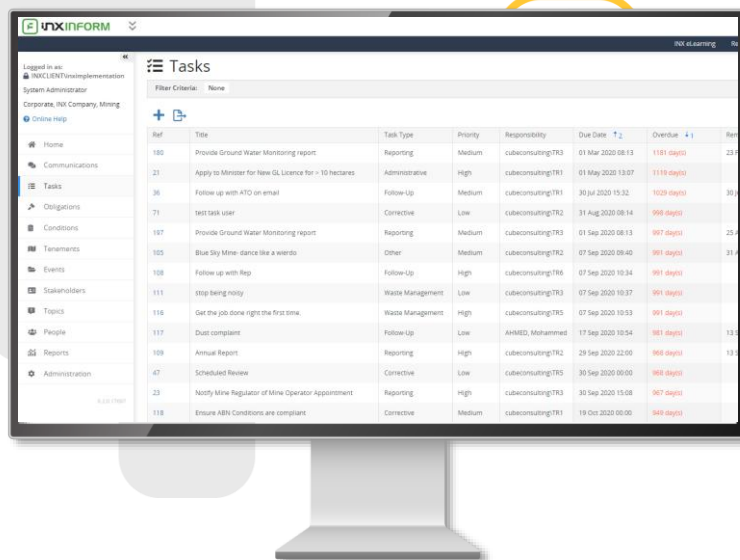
INXINFORM

INX eLearning Re

Logged in as:
INXCLIENT\inximplementation
System Administrator
Corporate, INX Company, Mining
Online Help

Home
Communications
Tasks
Obligations
Conditions
Tenements
Events
Stakeholders
Topics
People
Reports
Administration

Tasks

Filter Criteria: None

| Ref | Title | Task Type | Priority | Responsibility | Due Date | Overdue | Rem |
|---|---|---|---|---|---|---|---|
| 180 | Provide Ground Water Monitoring report | Reporting | Medium | cubeconsulting\TR3 | 01 Mar 2020 08:13 | 1181 day(s) | 25 F |
| 21 | Apply to Minister for New GL Licence for > 10 hectares | Administrative | High | cubeconsulting\TR3 | 01 May 2020 13:07 | 1119 day(s) | |
| 36 | Follow up with ATO on email | Follow-Up | Medium | cubeconsulting\TR1 | 30 Jul 2020 15:32 | 1029 day(s) | 30 J |
| 71 | test task user | Corrective | Low | cubeconsulting\TR2 | 31 Aug 2020 08:14 | 998 day(s) | |
| 187 | Provide Ground Water Monitoring report | Reporting | Medium | cubeconsulting\TR3 | 01 Sep 2020 08:13 | 997 day(s) | 25 A |
| 105 | Blue Sky Mine- dance like a wierdo | Other | Medium | cubeconsulting\TR2 | 07 Sep 2020 09:40 | 991 day(s) | 31 A |
| 108 | Follow up with Rep | Follow-Up | High | cubeconsulting\TR6 | 07 Sep 2020 10:34 | 991 day(s) | |
| 111 | stop being noisy | Waste Management | Low | cubeconsulting\TR3 | 07 Sep 2020 10:37 | 991 day(s) | |
| 116 | Get the job done right the first time. | Waste Management | High | cubeconsulting\TR5 | 07 Sep 2020 10:53 | 991 day(s) | |
| 117 | Dust complaint | Follow-Up | Low | AHMED, Mohammed | 17 Sep 2020 10:54 | 981 day(s) | 13 S |
| 109 | Annual Report | Reporting | High | cubeconsulting\TR2 | 29 Sep 2020 22:00 | 968 day(s) | 13 S |
| 47 | Scheduled Review | Corrective | Low | cubeconsulting\TR5 | 30 Sep 2020 00:00 | 968 day(s) | |
| 23 | Notify Mine Regulator of Mine Operator Appointment | Reporting | High | cubeconsulting\TR3 | 30 Sep 2020 15:08 | 967 day(s) | |
| 118 | Ensure ABN Conditions are compliant | Corrective | Low | cubeconsulting\TR1 | 19 Oct 2020 00:00 | 949 day(s) | |